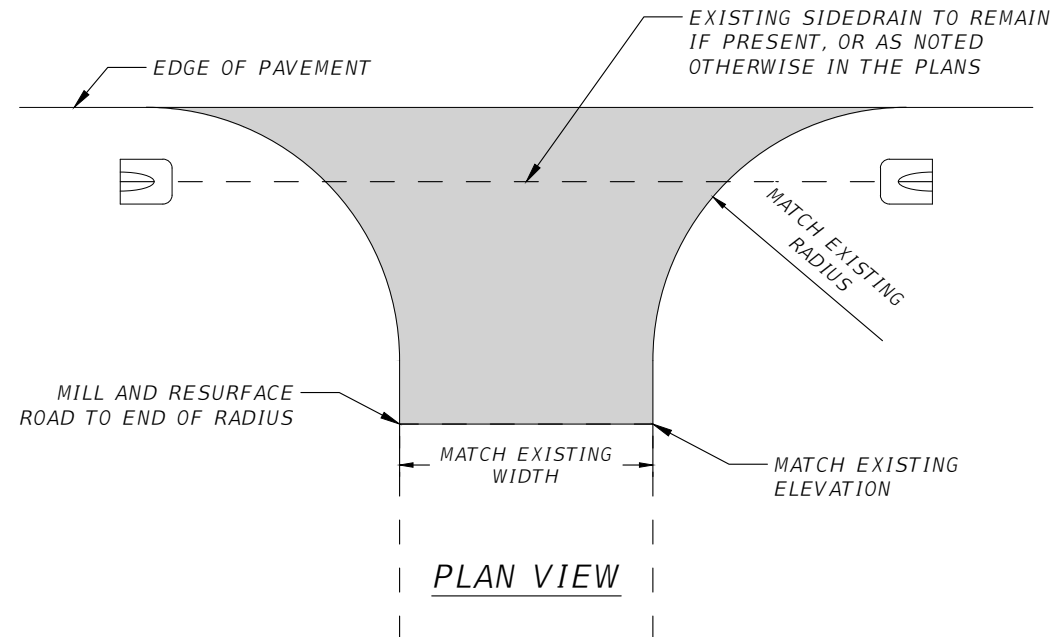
EXISTING SIDEDRAIN TO REMAIN IF PRESENT, OR AS NOTED OTHERWISE IN THE PLANS

EDGE OF PAVEMENT

MATCH EXISTING RADIUS

MILL AND RESURFACE ROAD TO END OF RADIUS

MATCH EXISTING WIDTH

MATCH EXISTING ELEVATION

PLAN VIEW